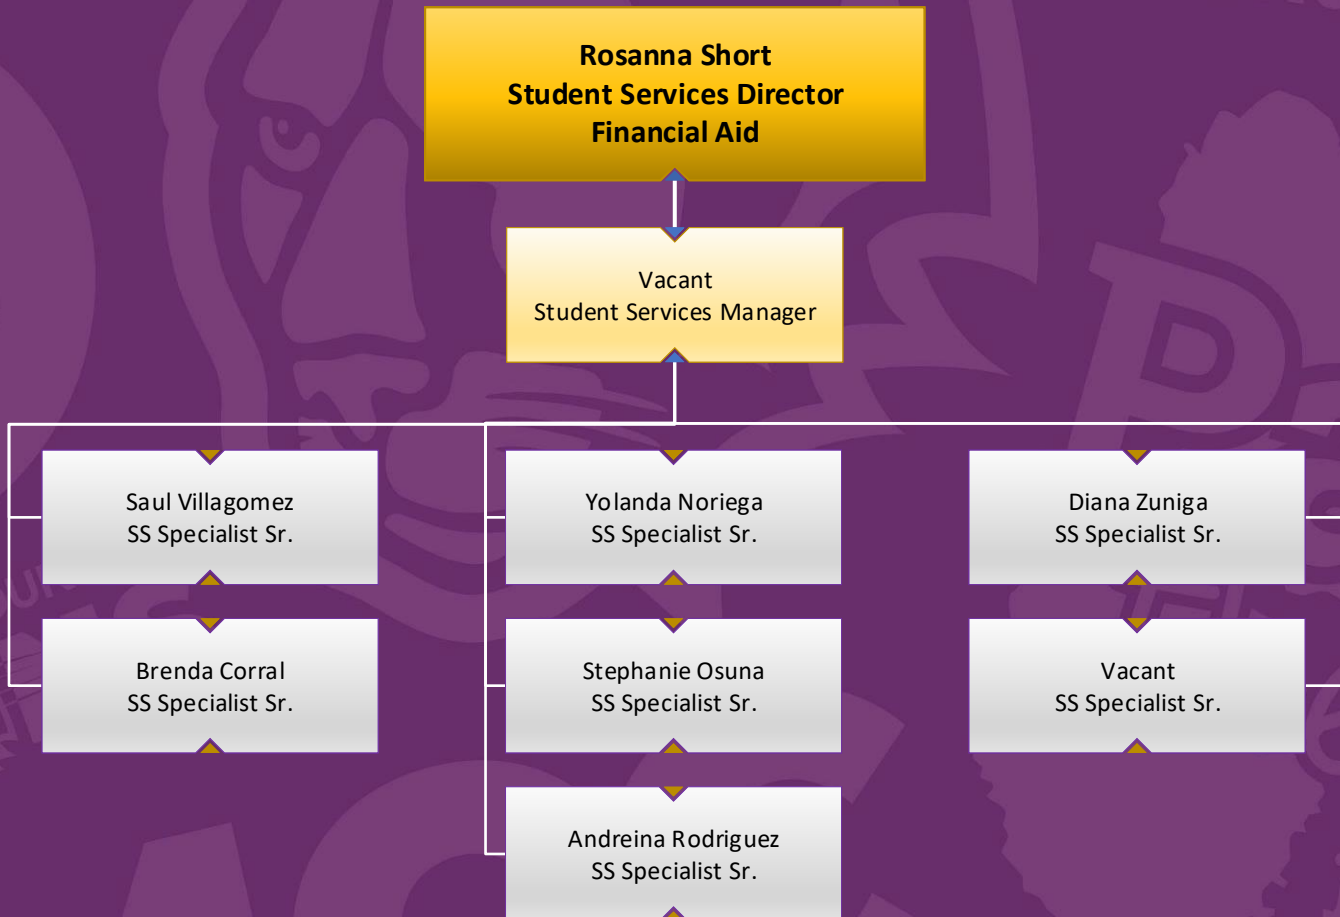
Rosanna Short
Student Services Director
Financial Aid

Vacant
Student Services Manager

Saul Villagomez
SS Specialist Sr.

Brenda Corral
SS Specialist Sr.

Yolanda Noriega
SS Specialist Sr.

Stephanie Osuna
SS Specialist Sr.

Andreina Rodriguez
SS Specialist Sr.

Diana Zuniga
SS Specialist Sr.

Vacant
SS Specialist Sr.